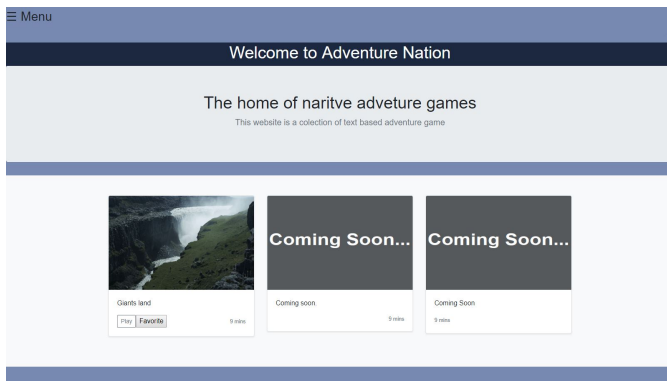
☰ Menu

Welcome to Adventure Nation

The home of naritve adveture games

This website is a colection of text based adventure game

Giants land

Play Favorite 9 mins

Coming Soon...

Coming soon

9 mins

Coming Soon...

Coming Soon

9 mins